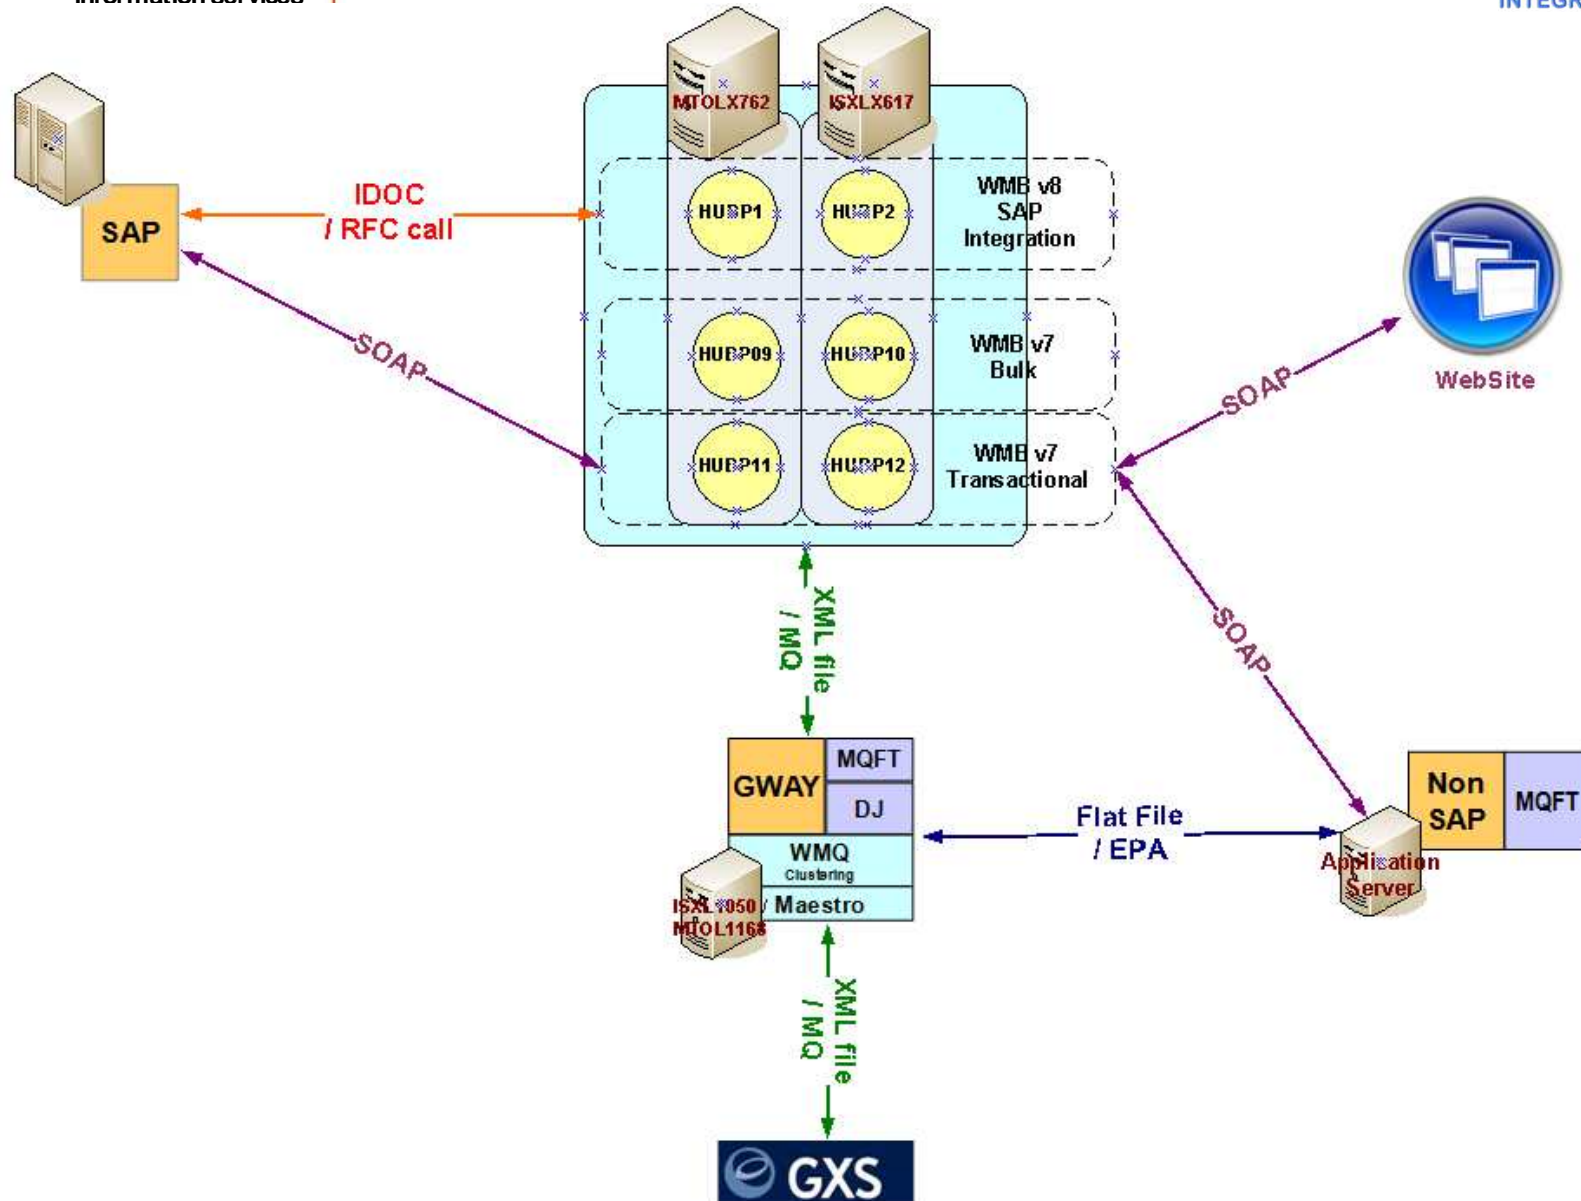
Information services

INTEGR

MTOLX762
ISXLX617

SAP

IDOC
/ RFC call

HUBP1
HUBP2
WMB v8
SAP
Integration

HUBP09
HUBP10
WMB v7
Bulk

HUBP11
HUBP12
WMB v7
Transactional

SOAP

SOAP

WebSite

SOAP

XML file
/ MQ

GWAY
MQFT
DJ
WMQ
Clustering
ISXL1050 / Maestro
MTOL1168

Flat File
/ EPA

Non
SAP
MQFT
Application
Server

XML file
/ MQ

GXS